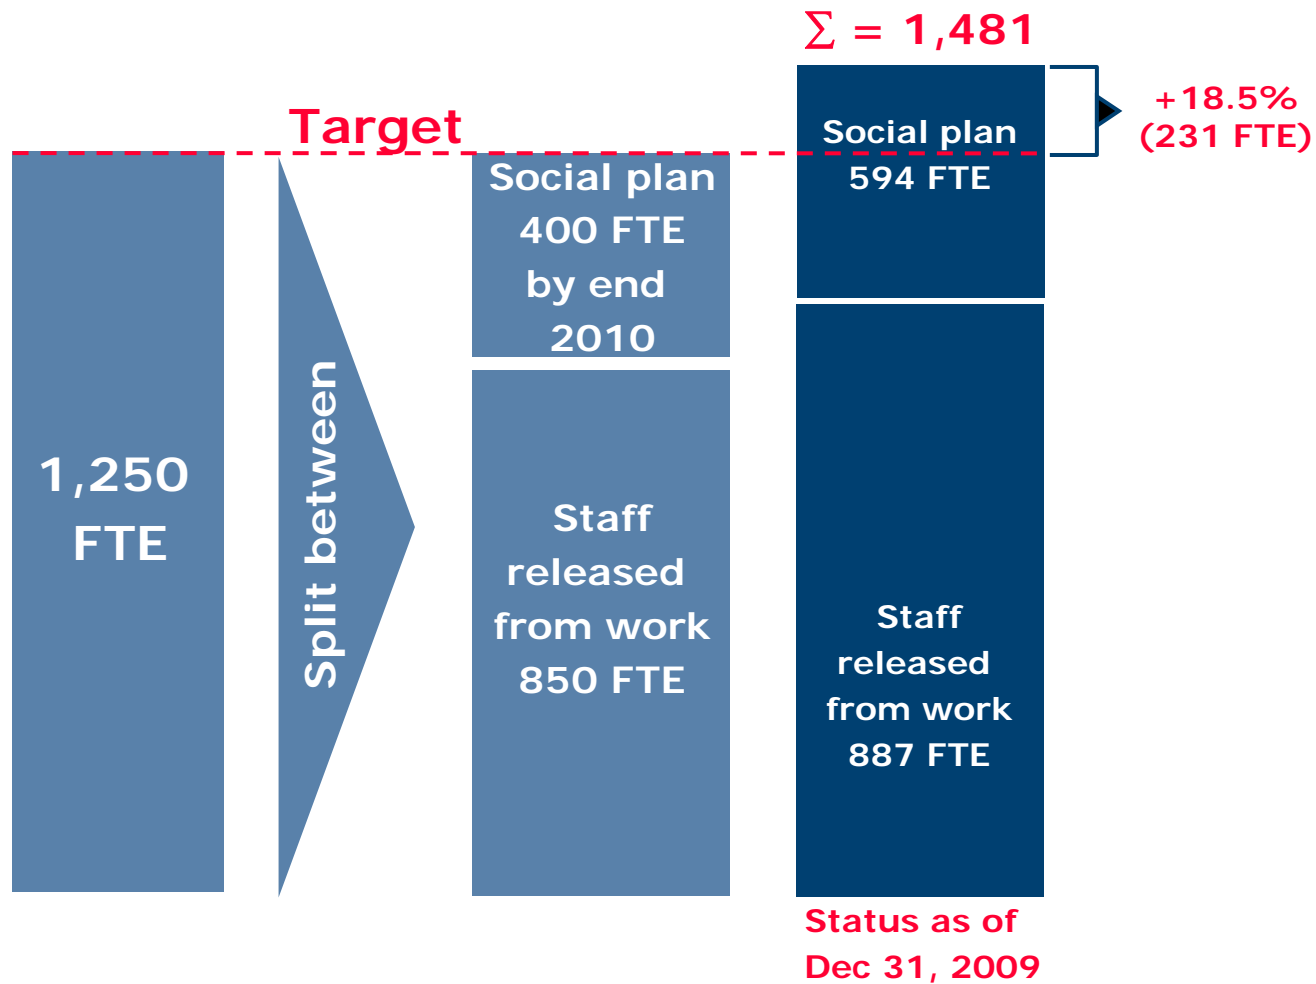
$\sum = 1,481$

Target

+18.5%
(231 FTE)

1,250
FTE

Split between

Social plan
400 FTE
by end
2010

Staff
released
from work
850 FTE

Social plan
594 FTE

Staff
released
from work
887 FTE

Status as of
Dec 31, 2009